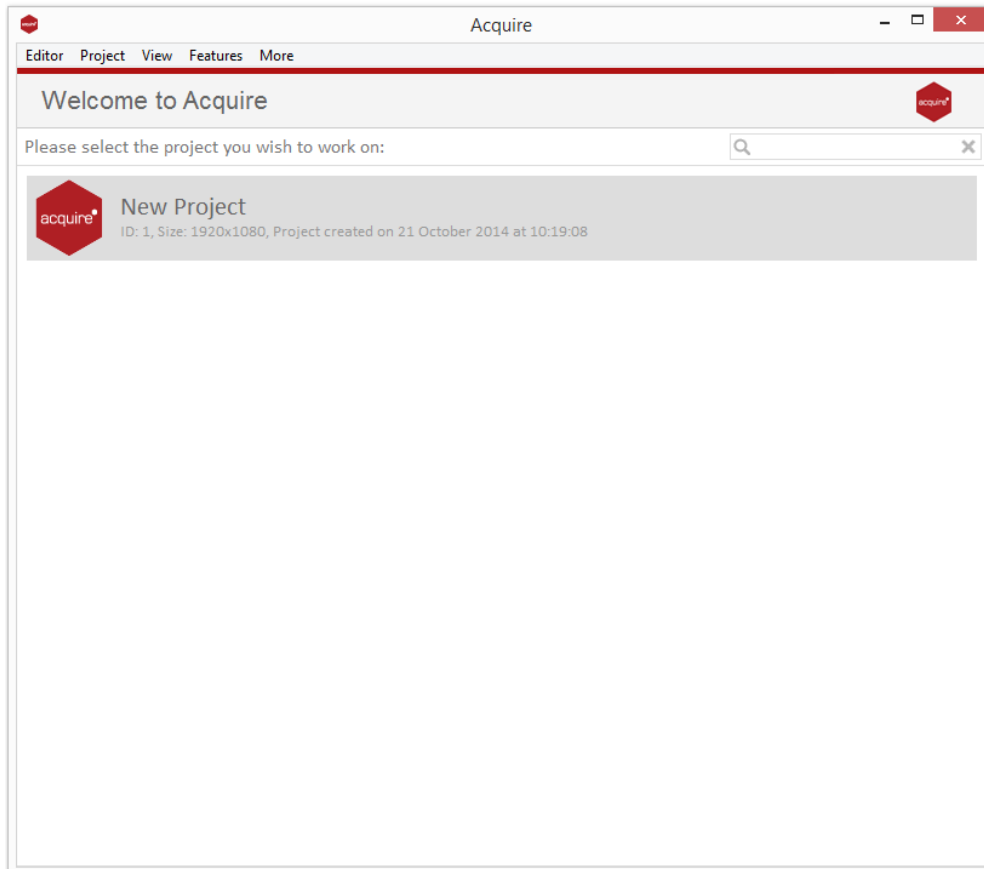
Acquire

Editor Project View Features More

Welcome to Acquire

acquire

Please select the project you wish to work on:

acquire

New Project

ID: 1, Size: 1920x1080, Project created on 21 October 2014 at 10:19:08